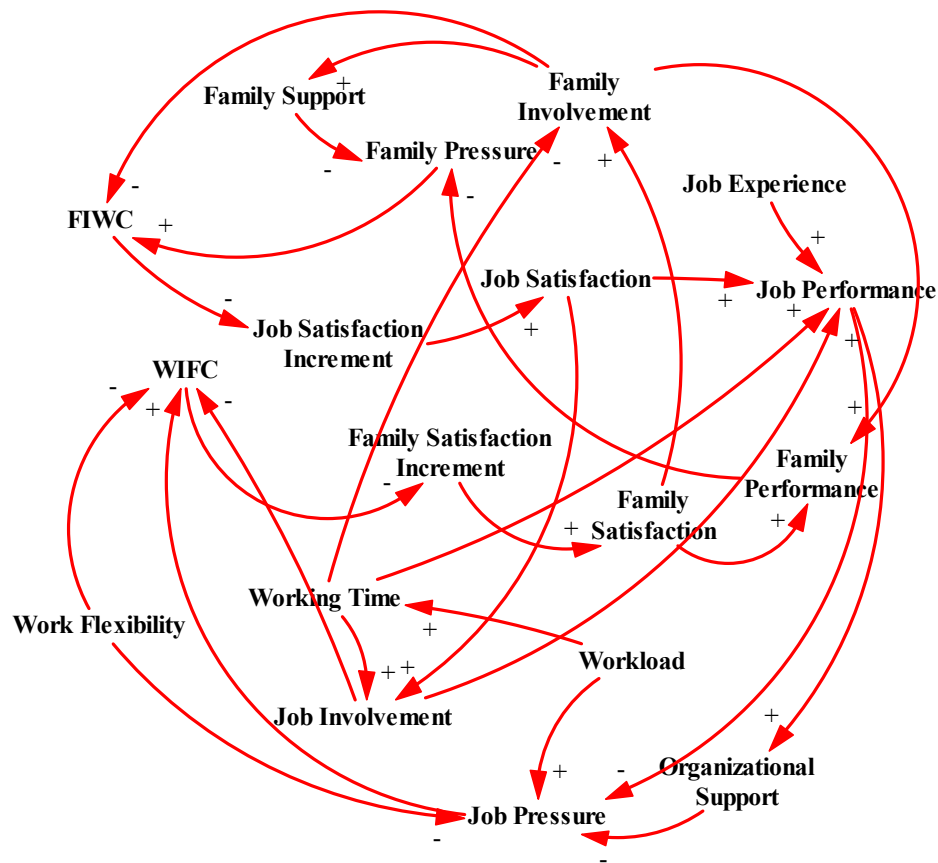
Family Involvement
+
Family Support
Family Pressure
-
-
+
-
FIWC
+
Job Experience
+
Job Satisfaction
+
Job Performance
-
Job Satisfaction Increment
+
+
WIFC
-
+
-
+
+
Family Satisfaction Increment
Family Performance
-
Family Satisfaction
+
+
Working Time
Work Flexibility
+
Workload
+
+
Job Involvement
+
+
-
Organizational Support
Job Pressure
-
-